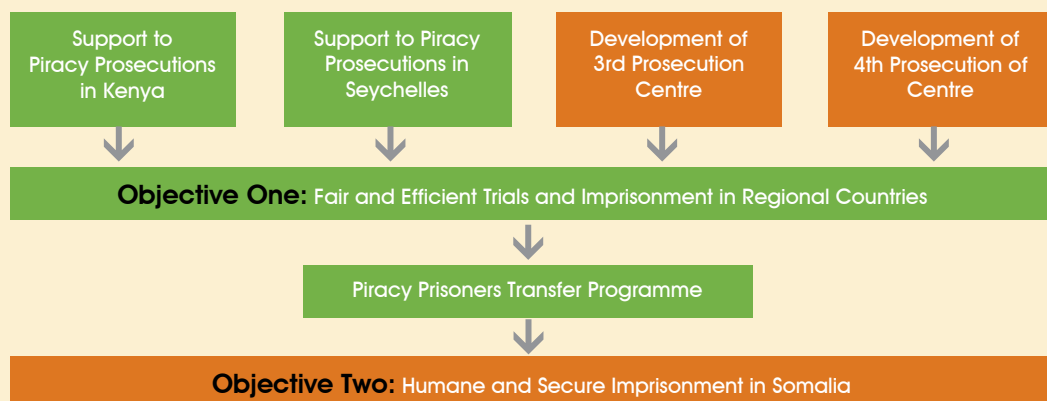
Support to Piracy Prosecutions in Kenya

Support to Piracy Prosecutions in Seychelles

Development of 3rd Prosecution Centre

Development of 4th Prosecution of Centre

Objective One: Fair and Efficient Trials and Imprisonment in Regional Countries

Piracy Prisoners Transfer Programme

Objective Two: Humane and Secure Imprisonment in Somalia